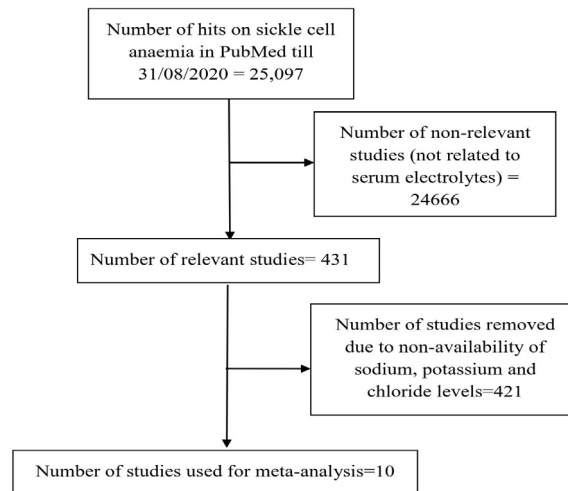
Number of hits on sickle cell anaemia in PubMed till 31/08/2020 = 25,097

Number of non-relevant studies (not related to serum electrolytes) = 24666

Number of relevant studies= 431

Number of studies removed due to non-availability of sodium, potassium and chloride levels=421

Number of studies used for meta-analysis=10